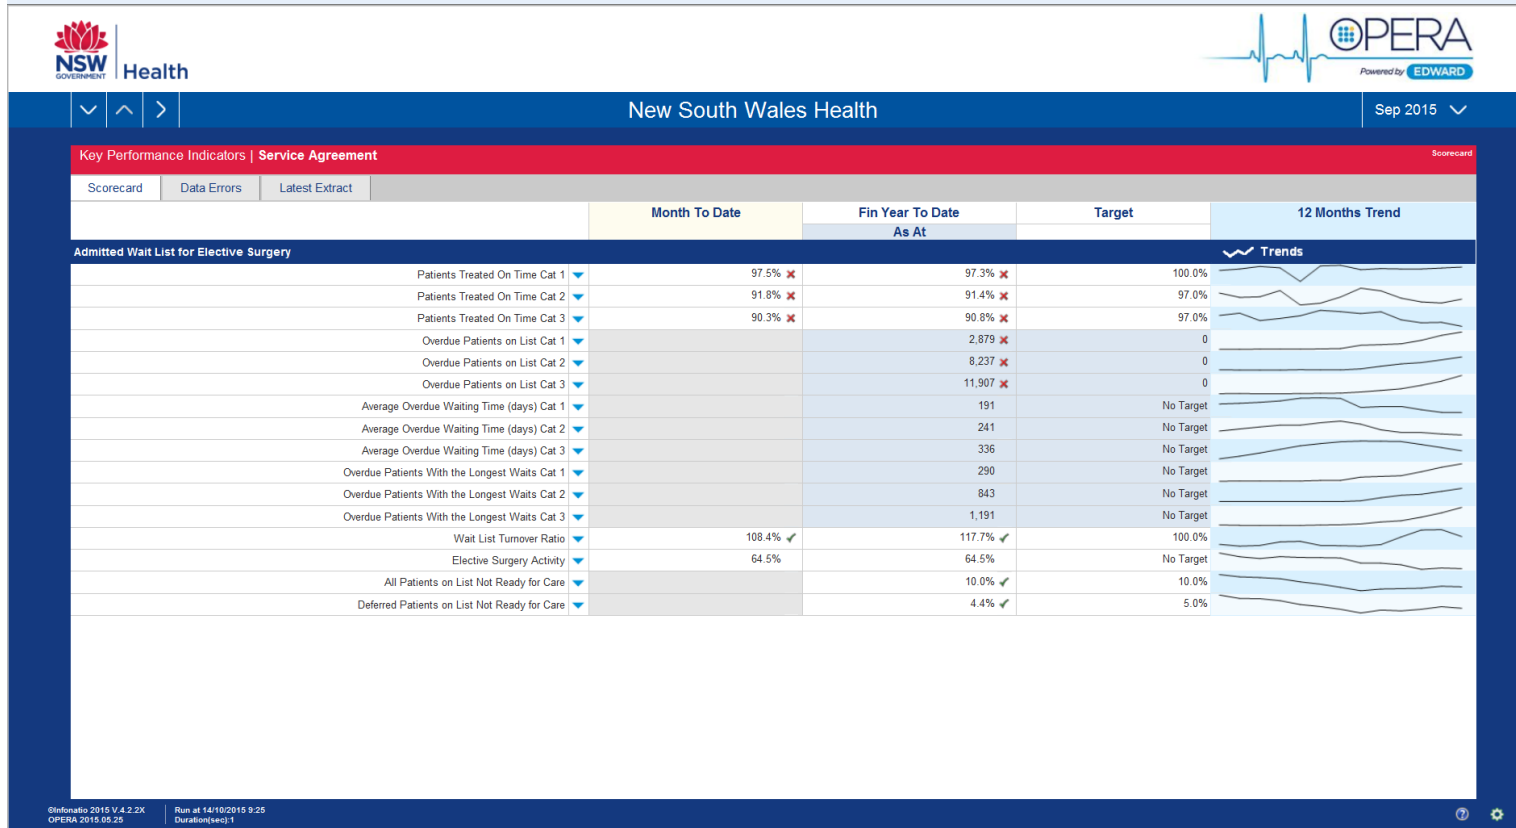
NSW GOVERNMENT Health

OPERA Powered by EDWARD

New South Wales Health

Sep 2015

Key Performance Indicators | Service Agreement

Scorecard

Scorecard | Data Errors | Latest Extract

| | Month To Date | Fin Year To Date As At | Target | 12 Months Trend |
|---|---|---|---|---|
| Admitted Wait List for Elective Surgery | | | | Trends |
| Patients Treated On Time Cat 1 | 97.5% | 97.3% | 100.0% | |
| Patients Treated On Time Cat 2 | 91.8% | 91.4% | 97.0% | |
| Patients Treated On Time Cat 3 | 90.3% | 90.8% | 97.0% | |
| Overdue Patients on List Cat 1 | | 2,879 | 0 | |
| Overdue Patients on List Cat 2 | | 8,237 | 0 | |
| Overdue Patients on List Cat 3 | | 11,907 | 0 | |
| Average Overdue Waiting Time (days) Cat 1 | | 191 | No Target | |
| Average Overdue Waiting Time (days) Cat 2 | | 241 | No Target | |
| Average Overdue Waiting Time (days) Cat 3 | | 336 | No Target | |
| Overdue Patients With the Longest Waits Cat 1 | | 290 | No Target | |
| Overdue Patients With the Longest Waits Cat 2 | | 843 | No Target | |
| Overdue Patients With the Longest Waits Cat 3 | | 1,191 | No Target | |
| Wait List Turnover Ratio | 108.4% | 117.7% | 100.0% | |
| Elective Surgery Activity | 64.5% | 64.5% | No Target | |
| All Patients on List Not Ready for Care | | 10.0% | 10.0% | |
| Deferred Patients on List Not Ready for Care | | 4.4% | 5.0% | |

©Infonatio 2015 V.4.2.2X
OPERA 2015.05.25

Run at 14/10/2015 9:25
Duration(sec):1